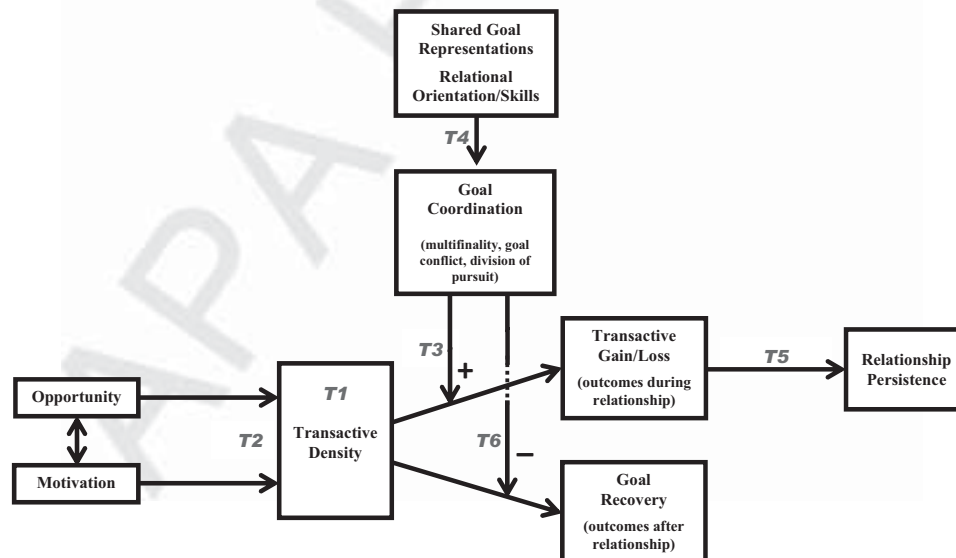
Shared Goal Representations
Relational Orientation/Skills

T4

Goal Coordination
(multifinality, goal conflict, division of pursuit)

T3
+

Transactive Gain/Loss
(outcomes during relationship)

T5

Relationship Persistence

Opportunity

Motivation

T2

T1
Transactive Density

T6
–

Goal Recovery
(outcomes after relationship)